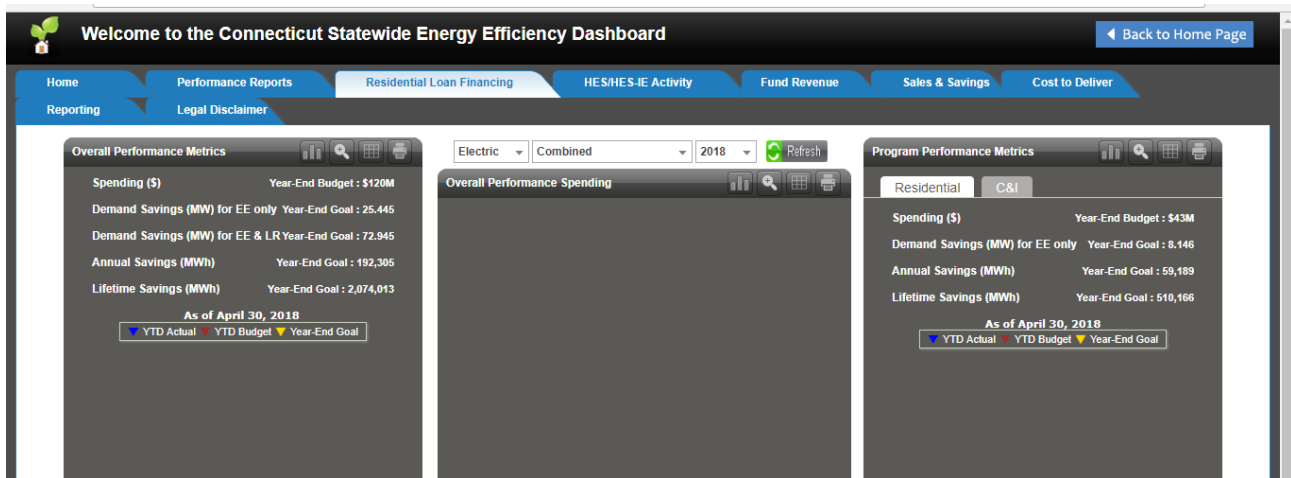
Welcome to the Connecticut Statewide Energy Efficiency Dashboard

Back to Home Page

Home | Performance Reports | Residential Loan Financing | HES/HES-IE Activity | Fund Revenue | Sales & Savings | Cost to Deliver
Reporting | Legal Disclaimer

Overall Performance Metrics

Spending ($) Year-End Budget : $120M
Demand Savings (MW) for EE only Year-End Goal : 25.445
Demand Savings (MW) for EE & LR Year-End Goal : 72.945
Annual Savings (MWh) Year-End Goal : 192,305
Lifetime Savings (MWh) Year-End Goal : 2,074,013

As of April 30, 2018
YTD Actual YTD Budget Year-End Goal

Electric | Combined | 2018 | Refresh

Overall Performance Spending

Program Performance Metrics

Residential | C&I

Spending ($) Year-End Budget : $43M
Demand Savings (MW) for EE only Year-End Goal : 8.146
Annual Savings (MWh) Year-End Goal : 59,189
Lifetime Savings (MWh) Year-End Goal : 510,166

As of April 30, 2018
YTD Actual YTD Budget Year-End Goal